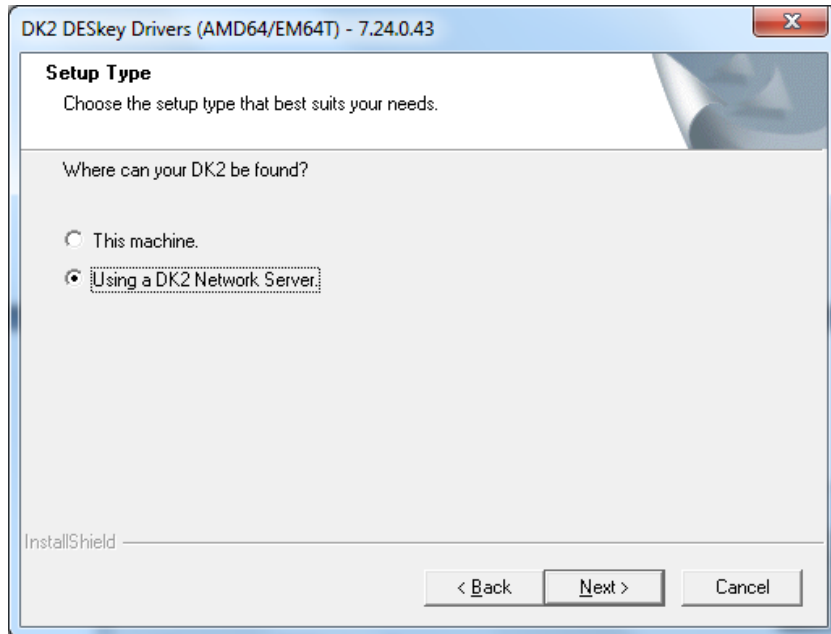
DK2 DESkey Drivers (AMD64/EM64T) - 7.24.0.43

Setup Type

Choose the setup type that best suits your needs.

Where can your DK2 be found?

This machine.

Using a DK2 Network Server.

InstallShield

< Back

Next >

Cancel